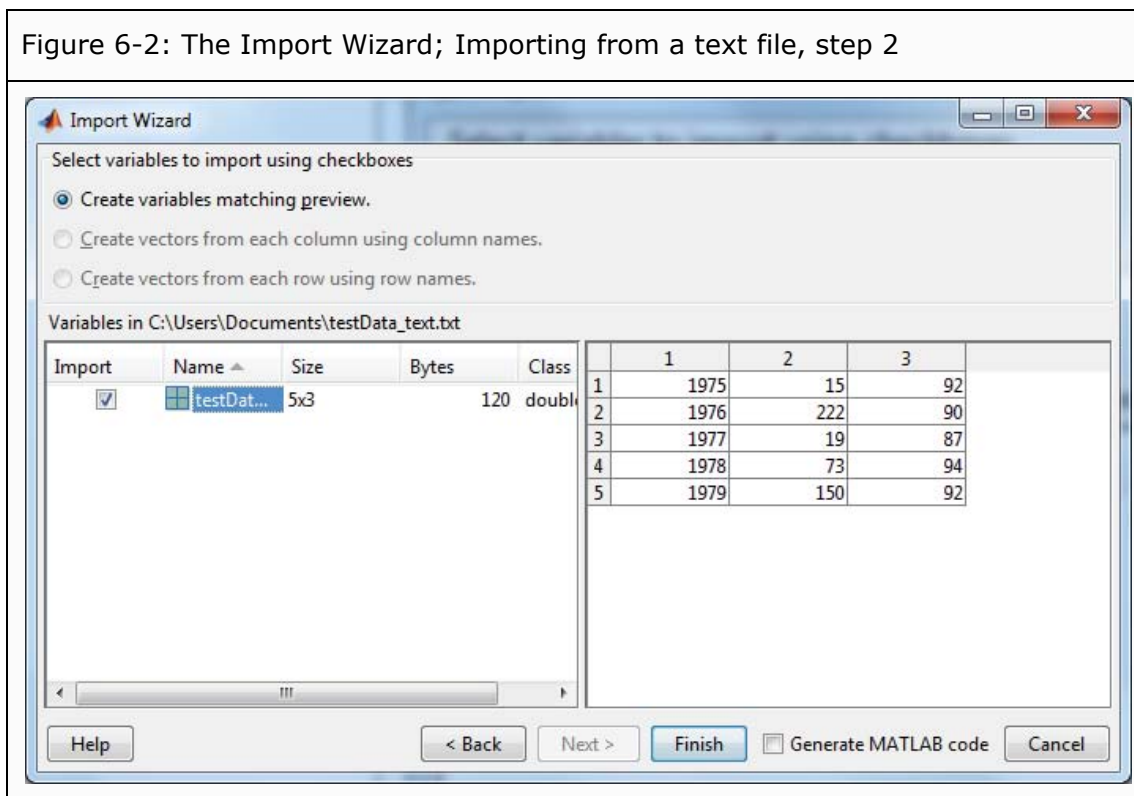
Figure 6-2: The Import Wizard; Importing from a text file, step 2

Import Wizard

Select variables to import using checkboxes

Create variables matching preview.

Create vectors from each column using column names.

Create vectors from each row using row names.

Variables in C:\Users\Documents\testData_text.txt

| Import | Name | Size | Bytes | Class |
|---|---|---|---|---|
| ☑ | testDat... | 5x3 | 120 | doubl |

| | 1 | 2 | 3 |
|---|---|---|---|
| 1 | 1975 | 15 | 92 |
| 2 | 1976 | 222 | 90 |
| 3 | 1977 | 19 | 87 |
| 4 | 1978 | 73 | 94 |
| 5 | 1979 | 150 | 92 |

Help

< Back

Next >

Finish

Generate MATLAB code

Cancel